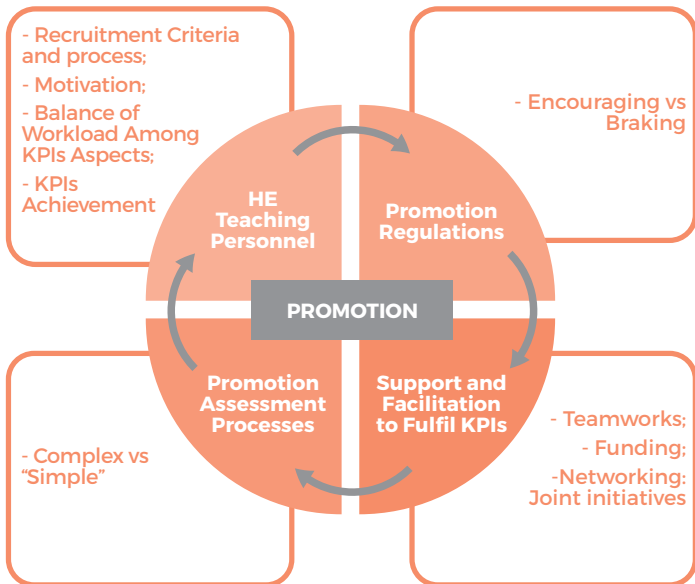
- Recruitment Criteria and process;

- Motivation;

- Balance of Workload Among KPIs Aspects;

- KPIs Achievement

- Encouraging vs Braking

HE Teaching Personnel

Promotion Regulations

PROMOTION

Promotion Assessment Processes

Support and Facilitation to Fulfil KPIs

- Complex vs "Simple"

- Teamworks;

- Funding;

-Networking: Joint initiatives